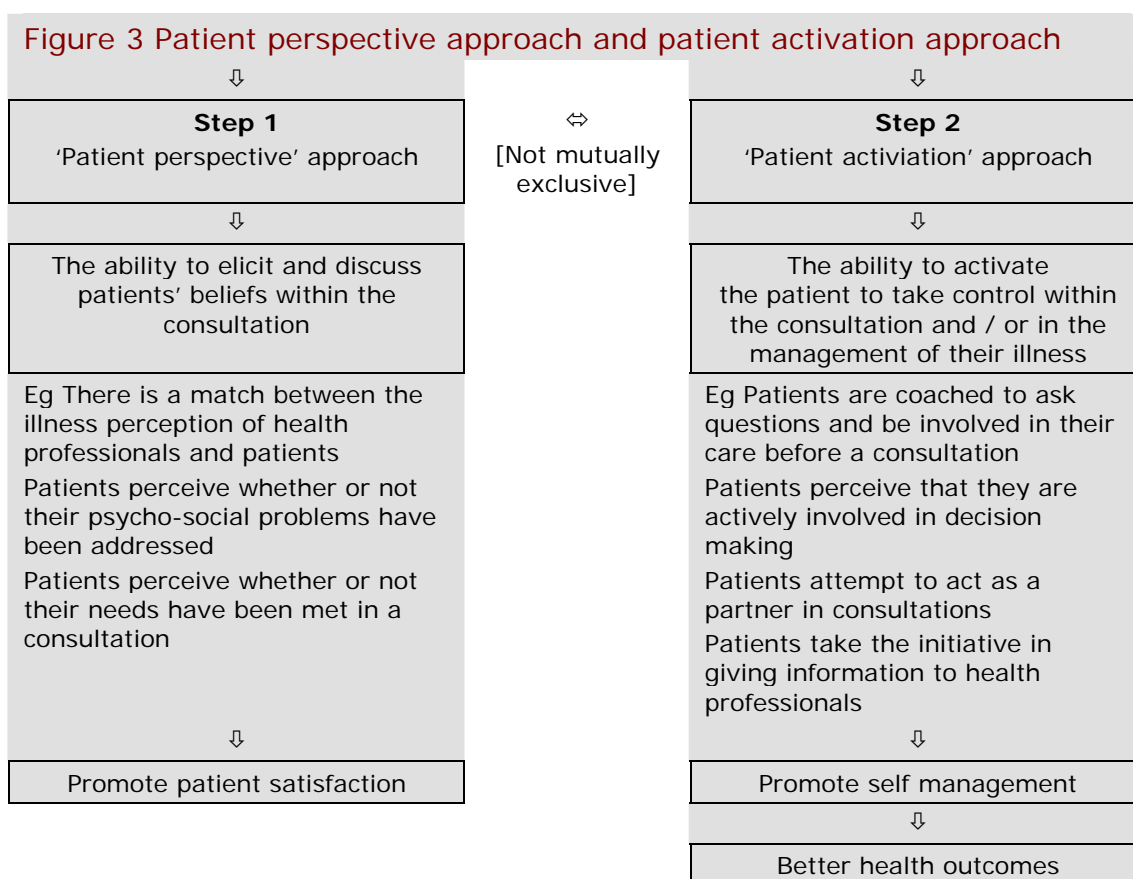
Figure 3 Patient perspective approach and patient activation approach

⇩

**Step 1**
'Patient perspective' approach

⇩

The ability to elicit and discuss patients' beliefs within the consultation

Eg There is a match between the illness perception of health professionals and patients

Patients perceive whether or not their psycho-social problems have been addressed

Patients perceive whether or not their needs have been met in a consultation

⇩

Promote patient satisfaction

⇔
[Not mutually exclusive]

⇩

**Step 2**
'Patient activiation' approach

⇩

The ability to activate the patient to take control within the consultation and / or in the management of their illness

Eg Patients are coached to ask questions and be involved in their care before a consultation

Patients perceive that they are actively involved in decision making

Patients attempt to act as a partner in consultations

Patients take the initiative in giving information to health professionals

⇩

Promote self management

⇩

Better health outcomes